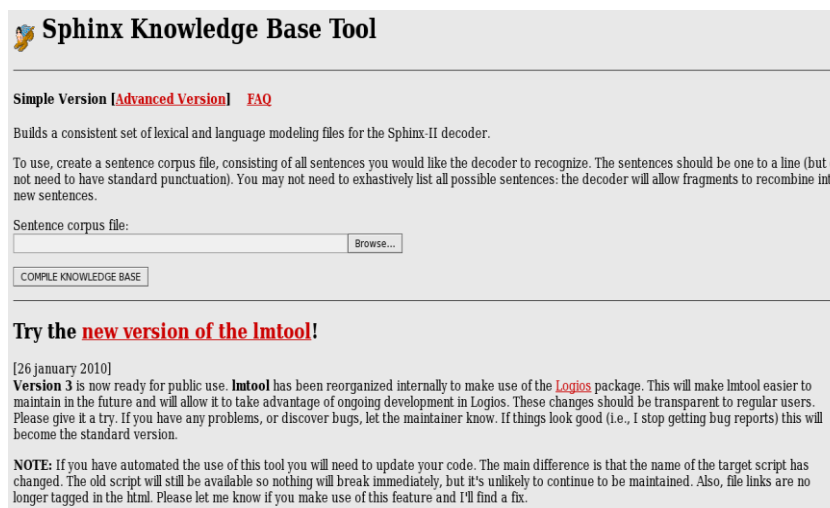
Sphinx Knowledge Base Tool

Simple Version [Advanced Version] FAQ

Builds a consistent set of lexical and language modeling files for the Sphinx-II decoder.

To use, create a sentence corpus file, consisting of all sentences you would like the decoder to recognize. The sentences should be one to a line (but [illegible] not need to have standard punctuation). You may not need to exhastively list all possible sentences: the decoder will allow fragments to recombine in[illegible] new sentences.

Sentence corpus file:

Browse...

COMPILE KNOWLEDGE BASE

Try the new version of the lmtool!

[26 january 2010]
Version 3 is now ready for public use. lmtool has been reorganized internally to make use of the Logios package. This will make lmtool easier to maintain in the future and will allow it to take advantage of ongoing development in Logios. These changes should be transparent to regular users. Please give it a try. If you have any problems, or discover bugs, let the maintainer know. If things look good (i.e., I stop getting bug reports) this will become the standard version.

NOTE: If you have automated the use of this tool you will need to update your code. The main difference is that the name of the target script has changed. The old script will still be available so nothing will break immediately, but it's unlikely to continue to be maintained. Also, file links are no longer tagged in the html. Please let me know if you make use of this feature and I'll find a fix.